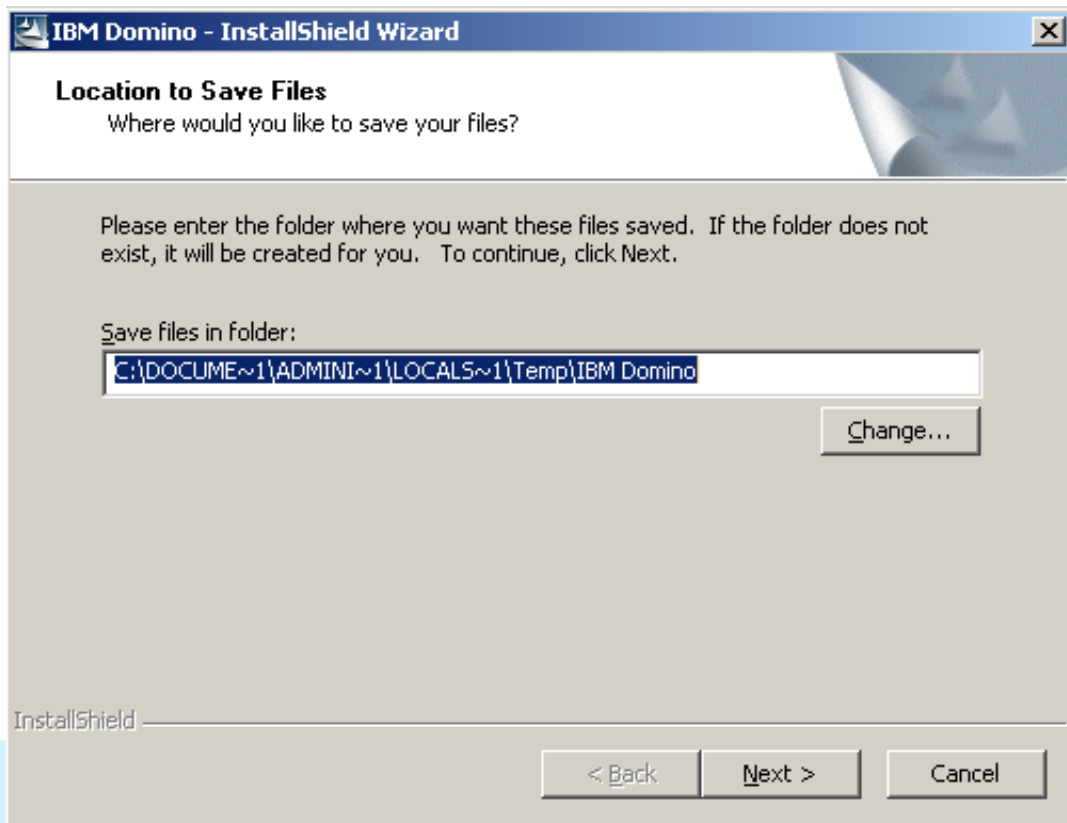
IBM Domino - InstallShield Wizard

Location to Save Files
Where would you like to save your files?

Please enter the folder where you want these files saved. If the folder does not exist, it will be created for you. To continue, click Next.

Save files in folder:
C:\DOCUME~1\ADMINI~1\LOCALS~1\Temp\IBM Domino

Change...

InstallShield

< Back
Next >
Cancel